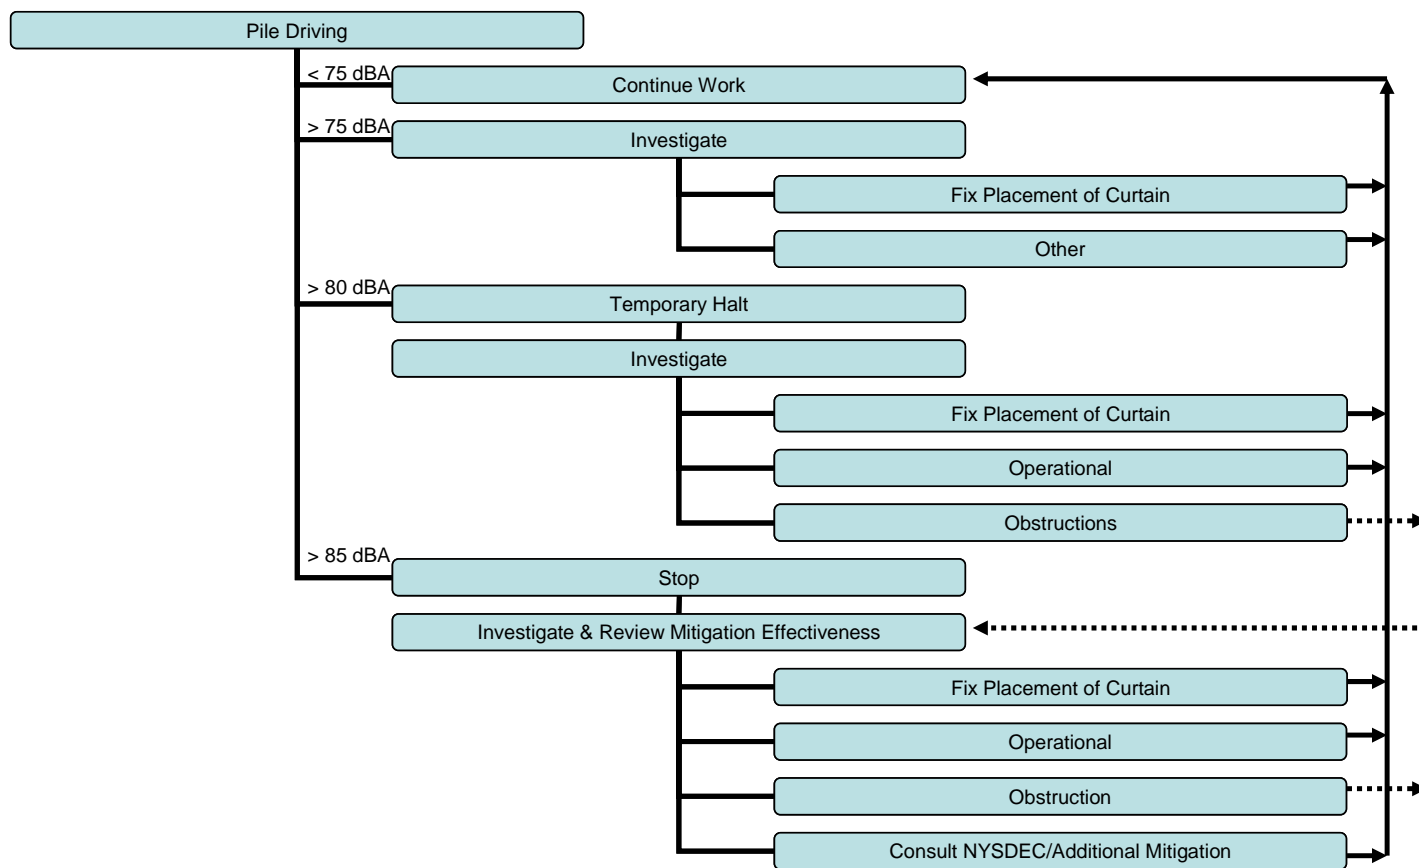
Pile Driving

< 75 dBA
Continue Work

> 75 dBA
Investigate
Fix Placement of Curtain
Other

> 80 dBA
Temporary Halt
Investigate
Fix Placement of Curtain
Operational
Obstructions

> 85 dBA
Stop
Investigate & Review Mitigation Effectiveness
Fix Placement of Curtain
Operational
Obstruction
Consult NYSDEC/Additional Mitigation